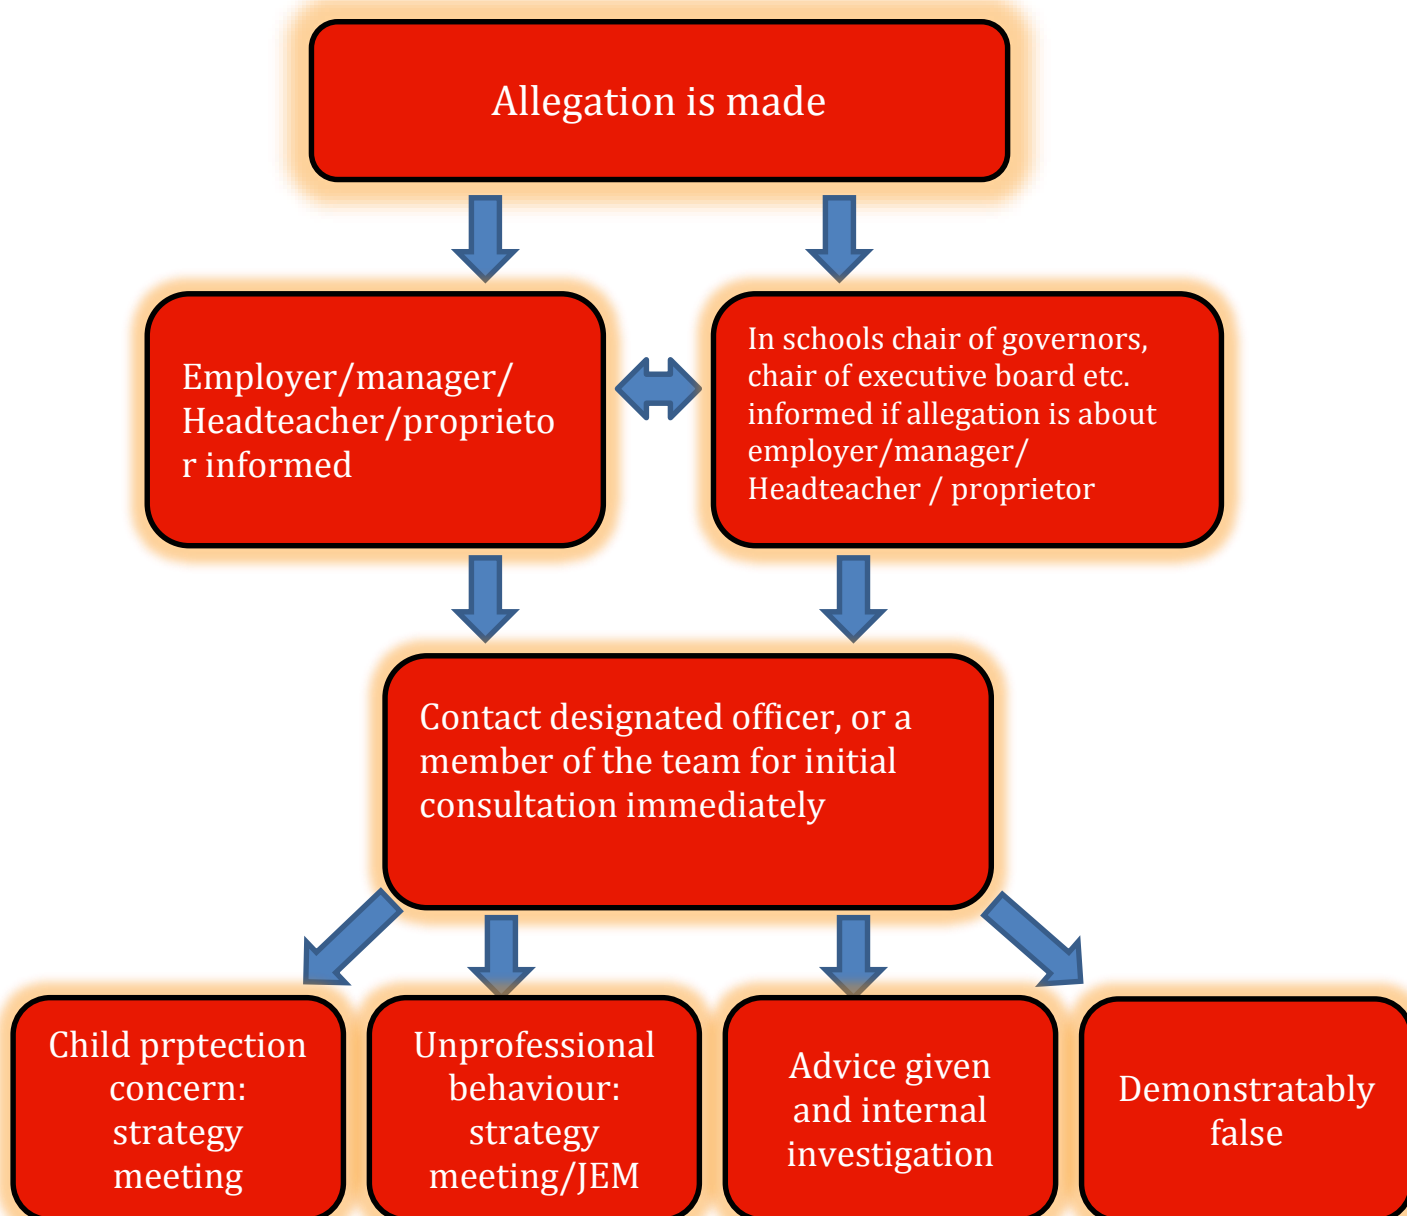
Allegation is made

Employer/manager/ Headteacher/proprietor informed

In schools chair of governors, chair of executive board etc. informed if allegation is about employer/manager/ Headteacher / proprietor

Contact designated officer, or a member of the team for initial consultation immediately

Child prptection concern: strategy meeting

Unprofessional behaviour: strategy meeting/JEM

Advice given and internal investigation

Demonstratably false